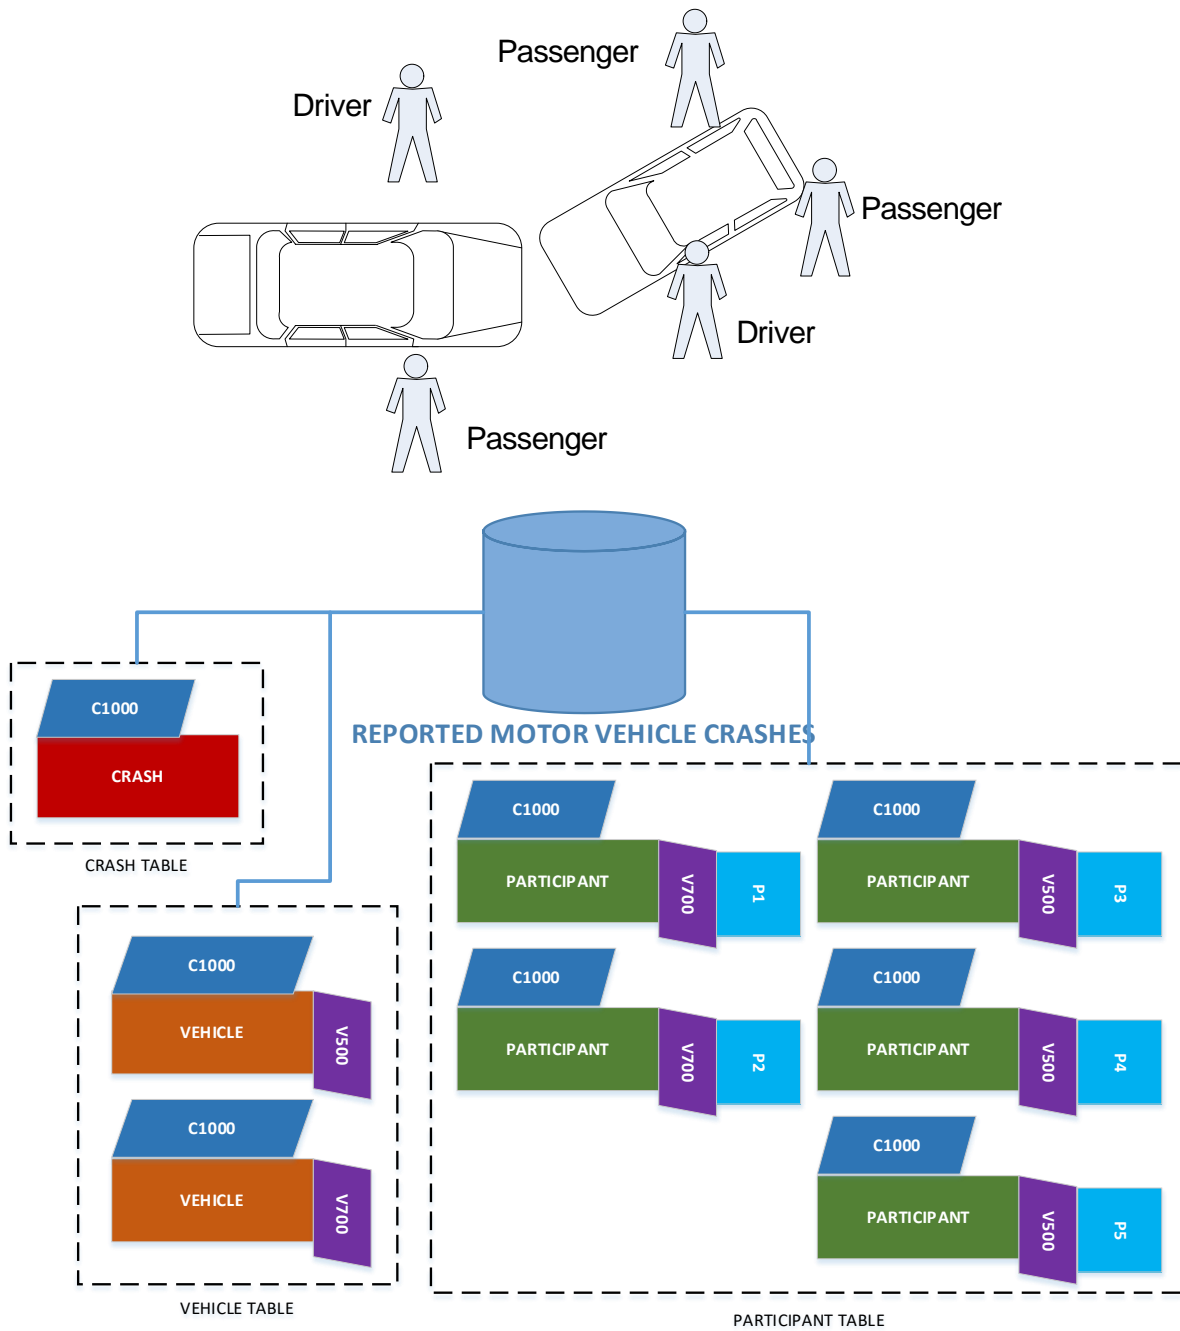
Passenger

Driver

Passenger

Driver

Passenger

REPORTED MOTOR VEHICLE CRASHES

C1000
CRASH
CRASH TABLE

C1000
VEHICLE
V500

C1000
VEHICLE
V700

VEHICLE TABLE

C1000
PARTICIPANT
V700
P1

C1000
PARTICIPANT
V500
P3

C1000
PARTICIPANT
V700
P2

C1000
PARTICIPANT
V500
P4

C1000
PARTICIPANT
V500
P5

PARTICIPANT TABLE